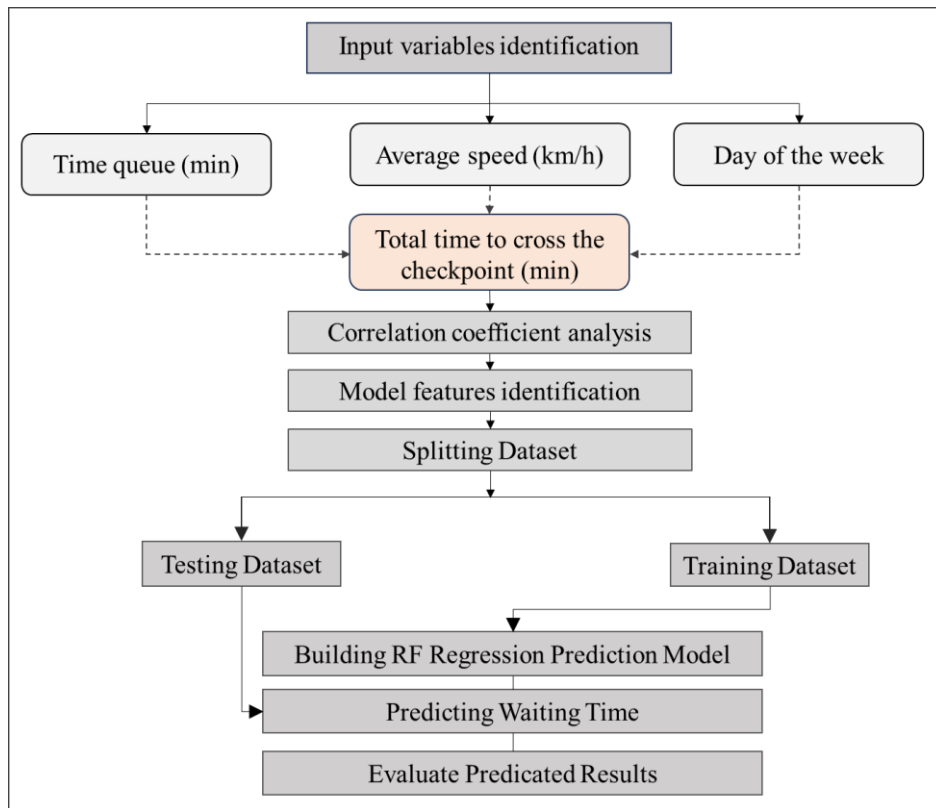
Input variables identification

Time queue (min)

Average speed (km/h)

Day of the week

Total time to cross the checkpoint (min)

Correlation coefficient analysis

Model features identification

Splitting Dataset

Testing Dataset

Training Dataset

Building RF Regression Prediction Model

Predicting Waiting Time

Evaluate Predicated Results